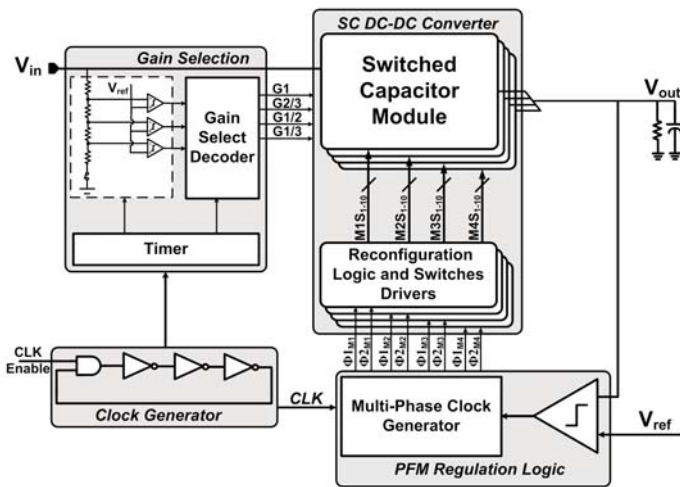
SC DC-DC Converter

$V_{in}$

Gain Selection

$V_{ref}$

Gain Select Decoder

G1
G2/3
G1/2
G1/3

Switched Capacitor Module

$V_{out}$

Timer

$M1S_{1-10}$
$M2S_{1-10}$
$M3S_{1-10}$
$M4S_{1-10}$

Reconfiguration Logic and Switches Drivers

$\Phi1_{M1}$
$\Phi2_{M1}$
$\Phi1_{M2}$
$\Phi2_{M2}$
$\Phi1_{M3}$
$\Phi2_{M3}$
$\Phi1_{M4}$
$\Phi2_{M4}$

CLK
Enable

Clock Generator

CLK

Multi-Phase Clock Generator

$V_{ref}$

PFM Regulation Logic